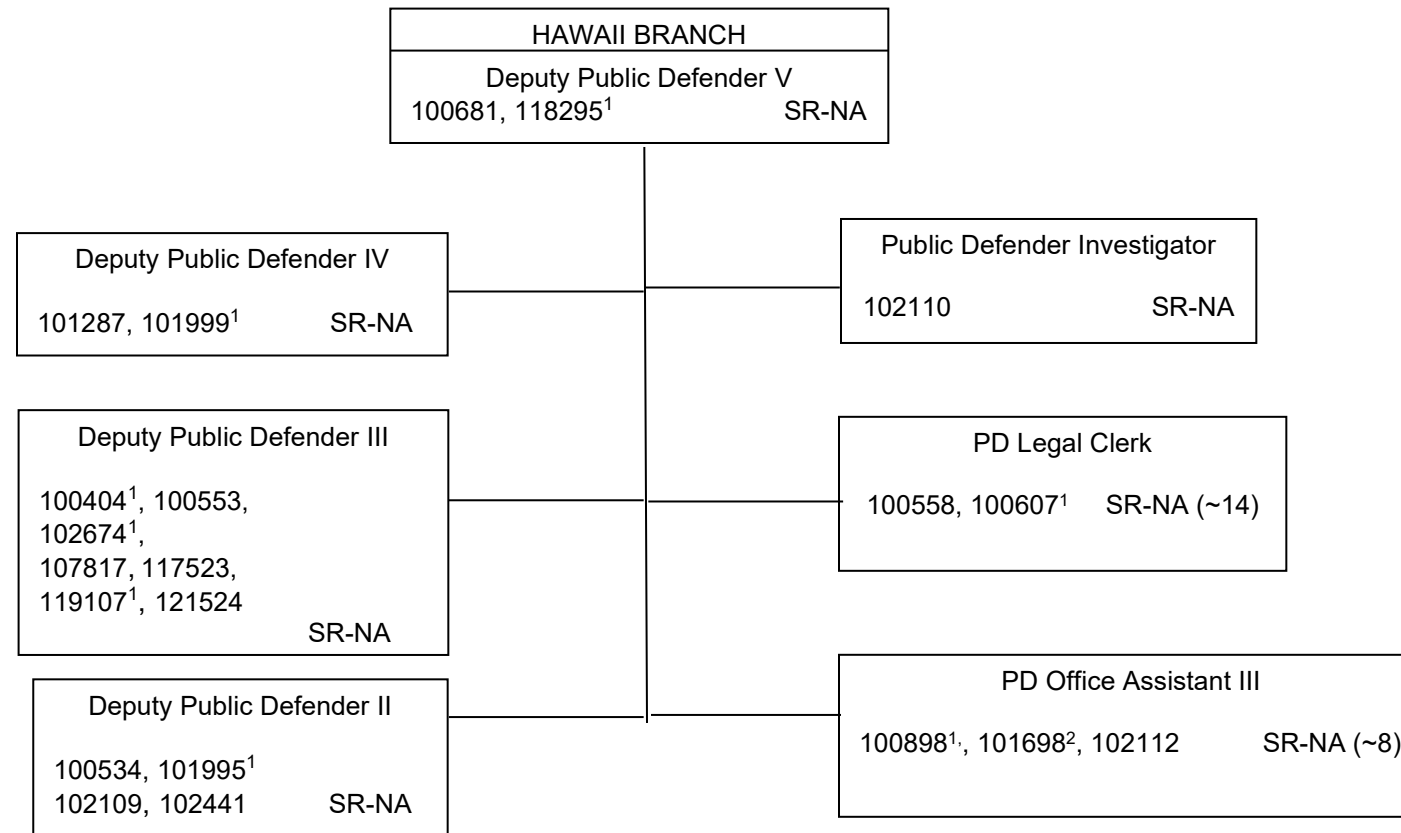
HAWAII BRANCH

Deputy Public Defender V
100681, 118295$^1$ SR-NA

Deputy Public Defender IV
101287, 101999$^1$ SR-NA

Public Defender Investigator
102110 SR-NA

Deputy Public Defender III
100404$^1$, 100553, 102674$^1$, 107817, 117523, 119107$^1$, 121524
SR-NA

PD Legal Clerk
100558, 100607$^1$ SR-NA (~14)

Deputy Public Defender II
100534, 101995$^1$
102109, 102441 SR-NA

PD Office Assistant III
100898$^{1,}$, 101698$^2$, 102112 SR-NA (~8)